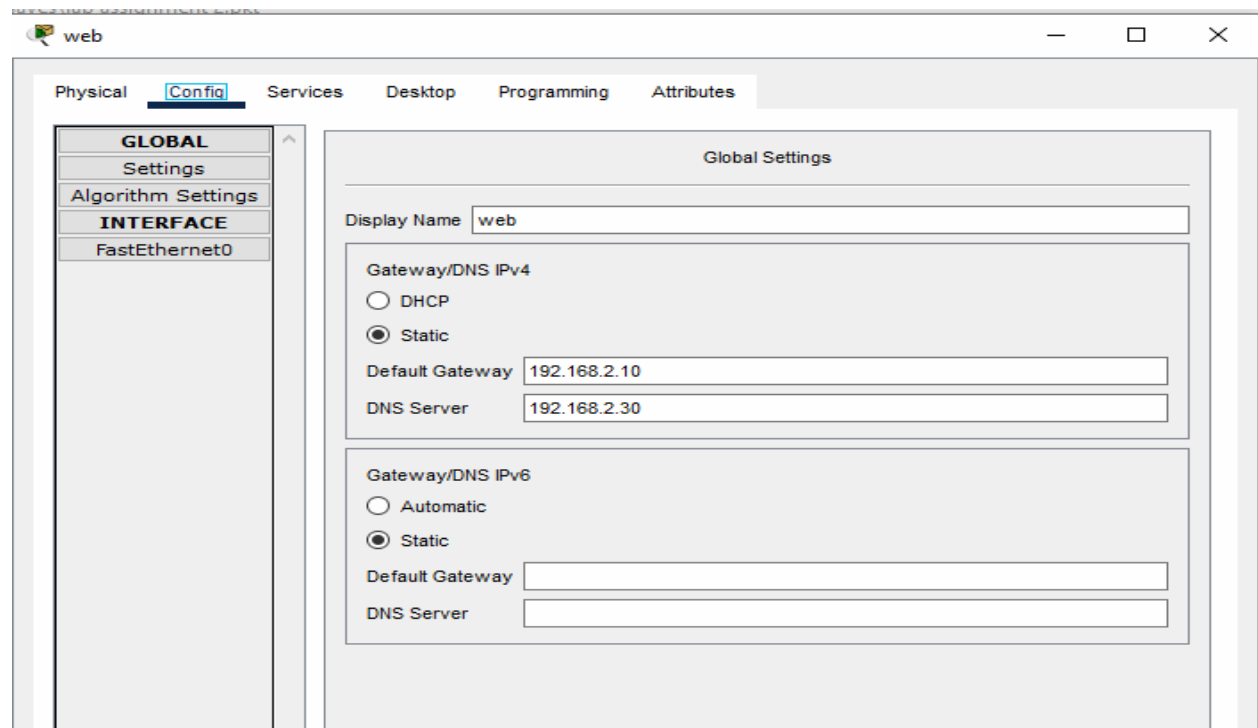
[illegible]

web

Physical Config Services Desktop Programming Attributes

GLOBAL
Settings
Algorithm Settings
INTERFACE
FastEthernet0

Global Settings

Display Name web

Gateway/DNS IPv4
DHCP
Static
Default Gateway 192.168.2.10
DNS Server 192.168.2.30

Gateway/DNS IPv6
Automatic
Static
Default Gateway
DNS Server